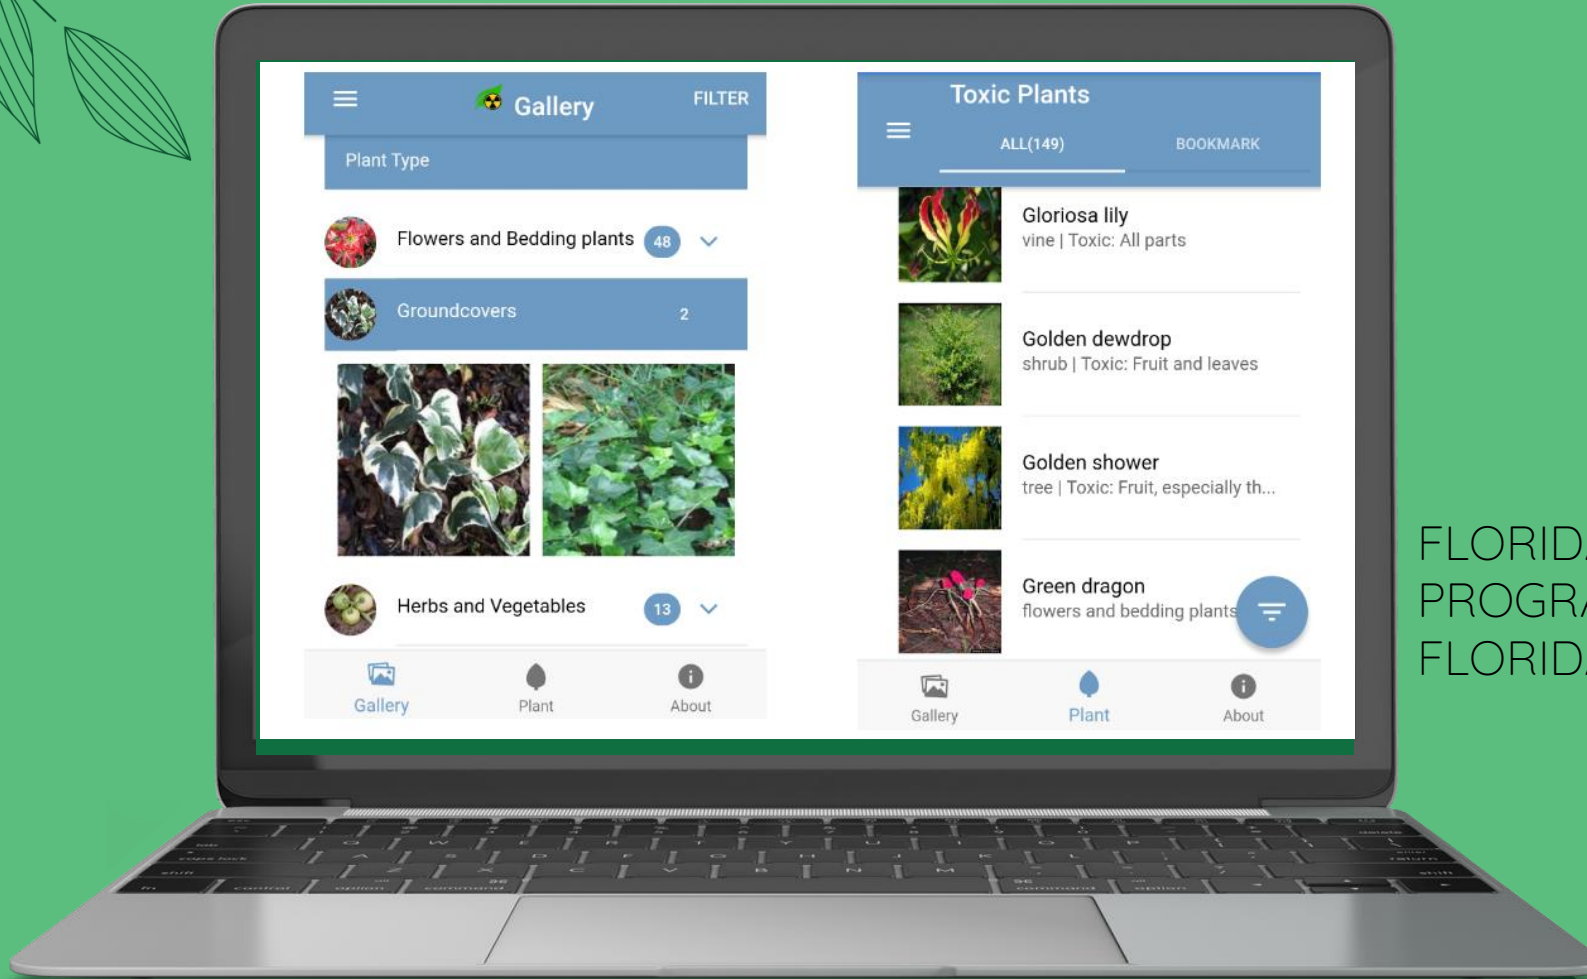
Gallery FILTER

Plant Type

Flowers and Bedding plants 48

Groundcovers 2

Herbs and Vegetables 13

Gallery Plant About

Toxic Plants

ALL(149) BOOKMARK

Gloriosa lily
vine | Toxic: All parts

Golden dewdrop
shrub | Toxic: Fruit and leaves

Golden shower
tree | Toxic: Fruit, especially th...

Green dragon
flowers and bedding plants

Gallery Plant About

FLORID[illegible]
PROGR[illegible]
FLORID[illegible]